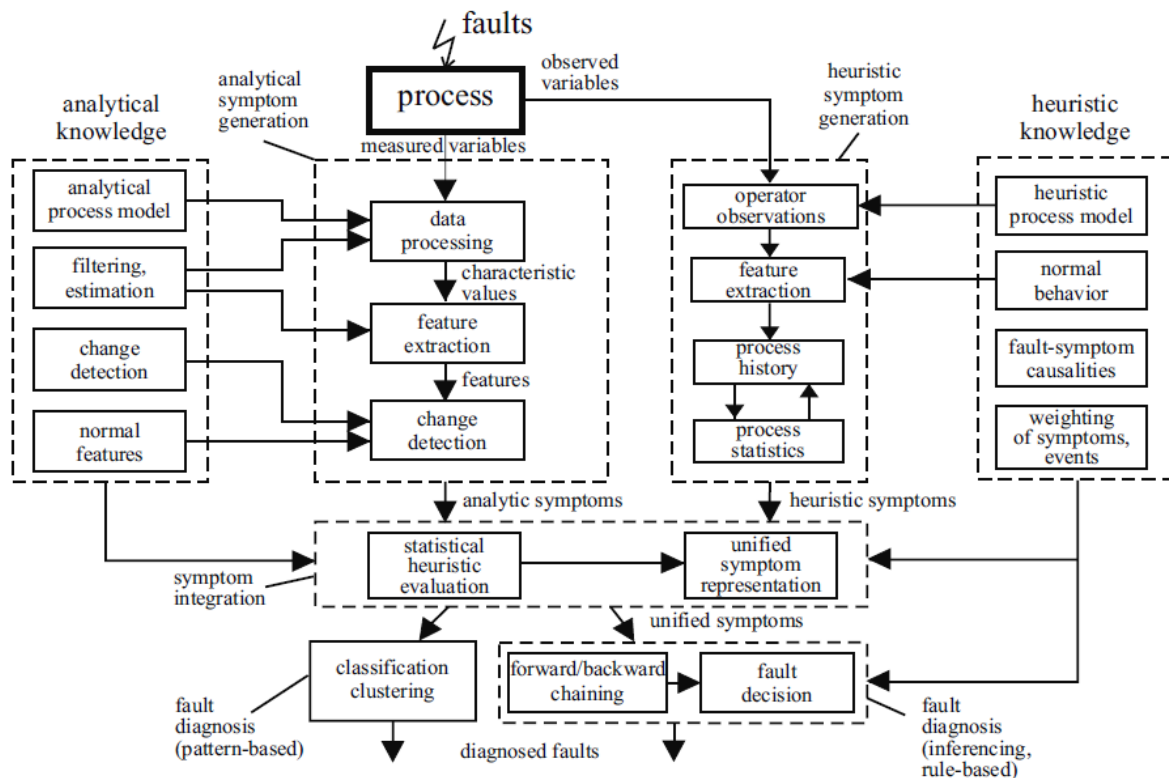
faults

process

observed variables

analytical symptom generation

heuristic symptom generation

analytical knowledge

heuristic knowledge

measured variables

analytical process model

filtering, estimation

change detection

normal features

data processing

characteristic values

feature extraction

features

change detection

operator observations

feature extraction

process history

process statistics

heuristic process model

normal behavior

fault-symptom causalities

weighting of symptoms, events

analytic symptoms

heuristic symptoms

symptom integration

statistical heuristic evaluation

unified symptom representation

unified symptoms

classification clustering

forward/backward chaining

fault decision

fault diagnosis (pattern-based)

diagnosed faults

fault diagnosis (inferencing, rule-based)